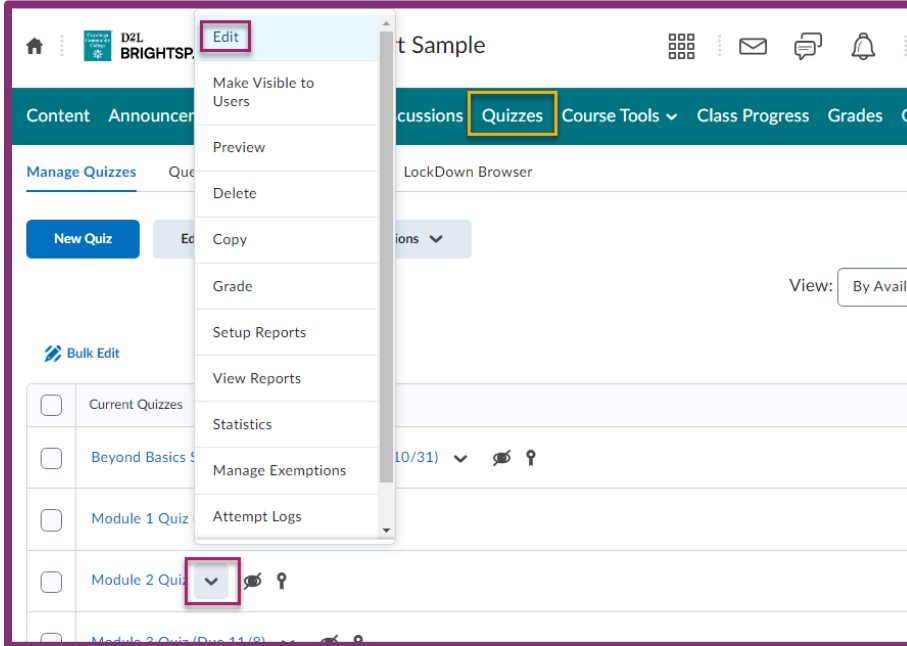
D2L BRIGHTSPA

t Sample

Edit
Make Visible to Users
Preview
Delete
Copy
Grade
Setup Reports
View Reports
Statistics
Manage Exemptions
Attempt Logs

Content Announce cussions Quizzes Course Tools Class Progress Grades

Manage Quizzes Que LockDown Browser

New Quiz Ed ions

View: By Avail

Bulk Edit

Current Quizzes

Beyond Basics S 10/31)

Module 1 Quiz

Module 2 Quiz

Module 3 Quiz (Due 11/8)